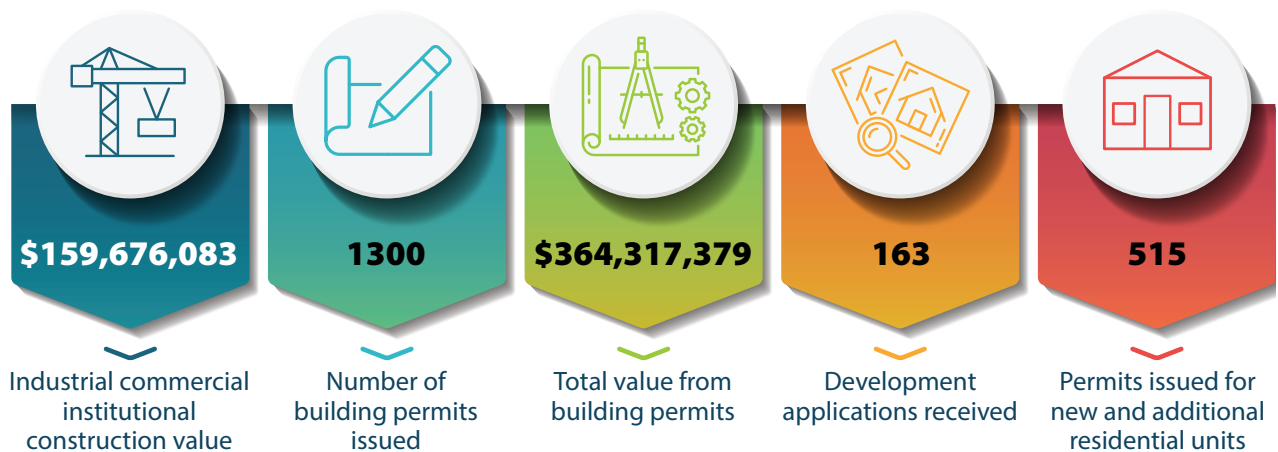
$159,676,083

Industrial commercial institutional construction value

1300

Number of building permits issued

$364,317,379

Total value from building permits

163

Development applications received

515

Permits issued for new and additional residential units